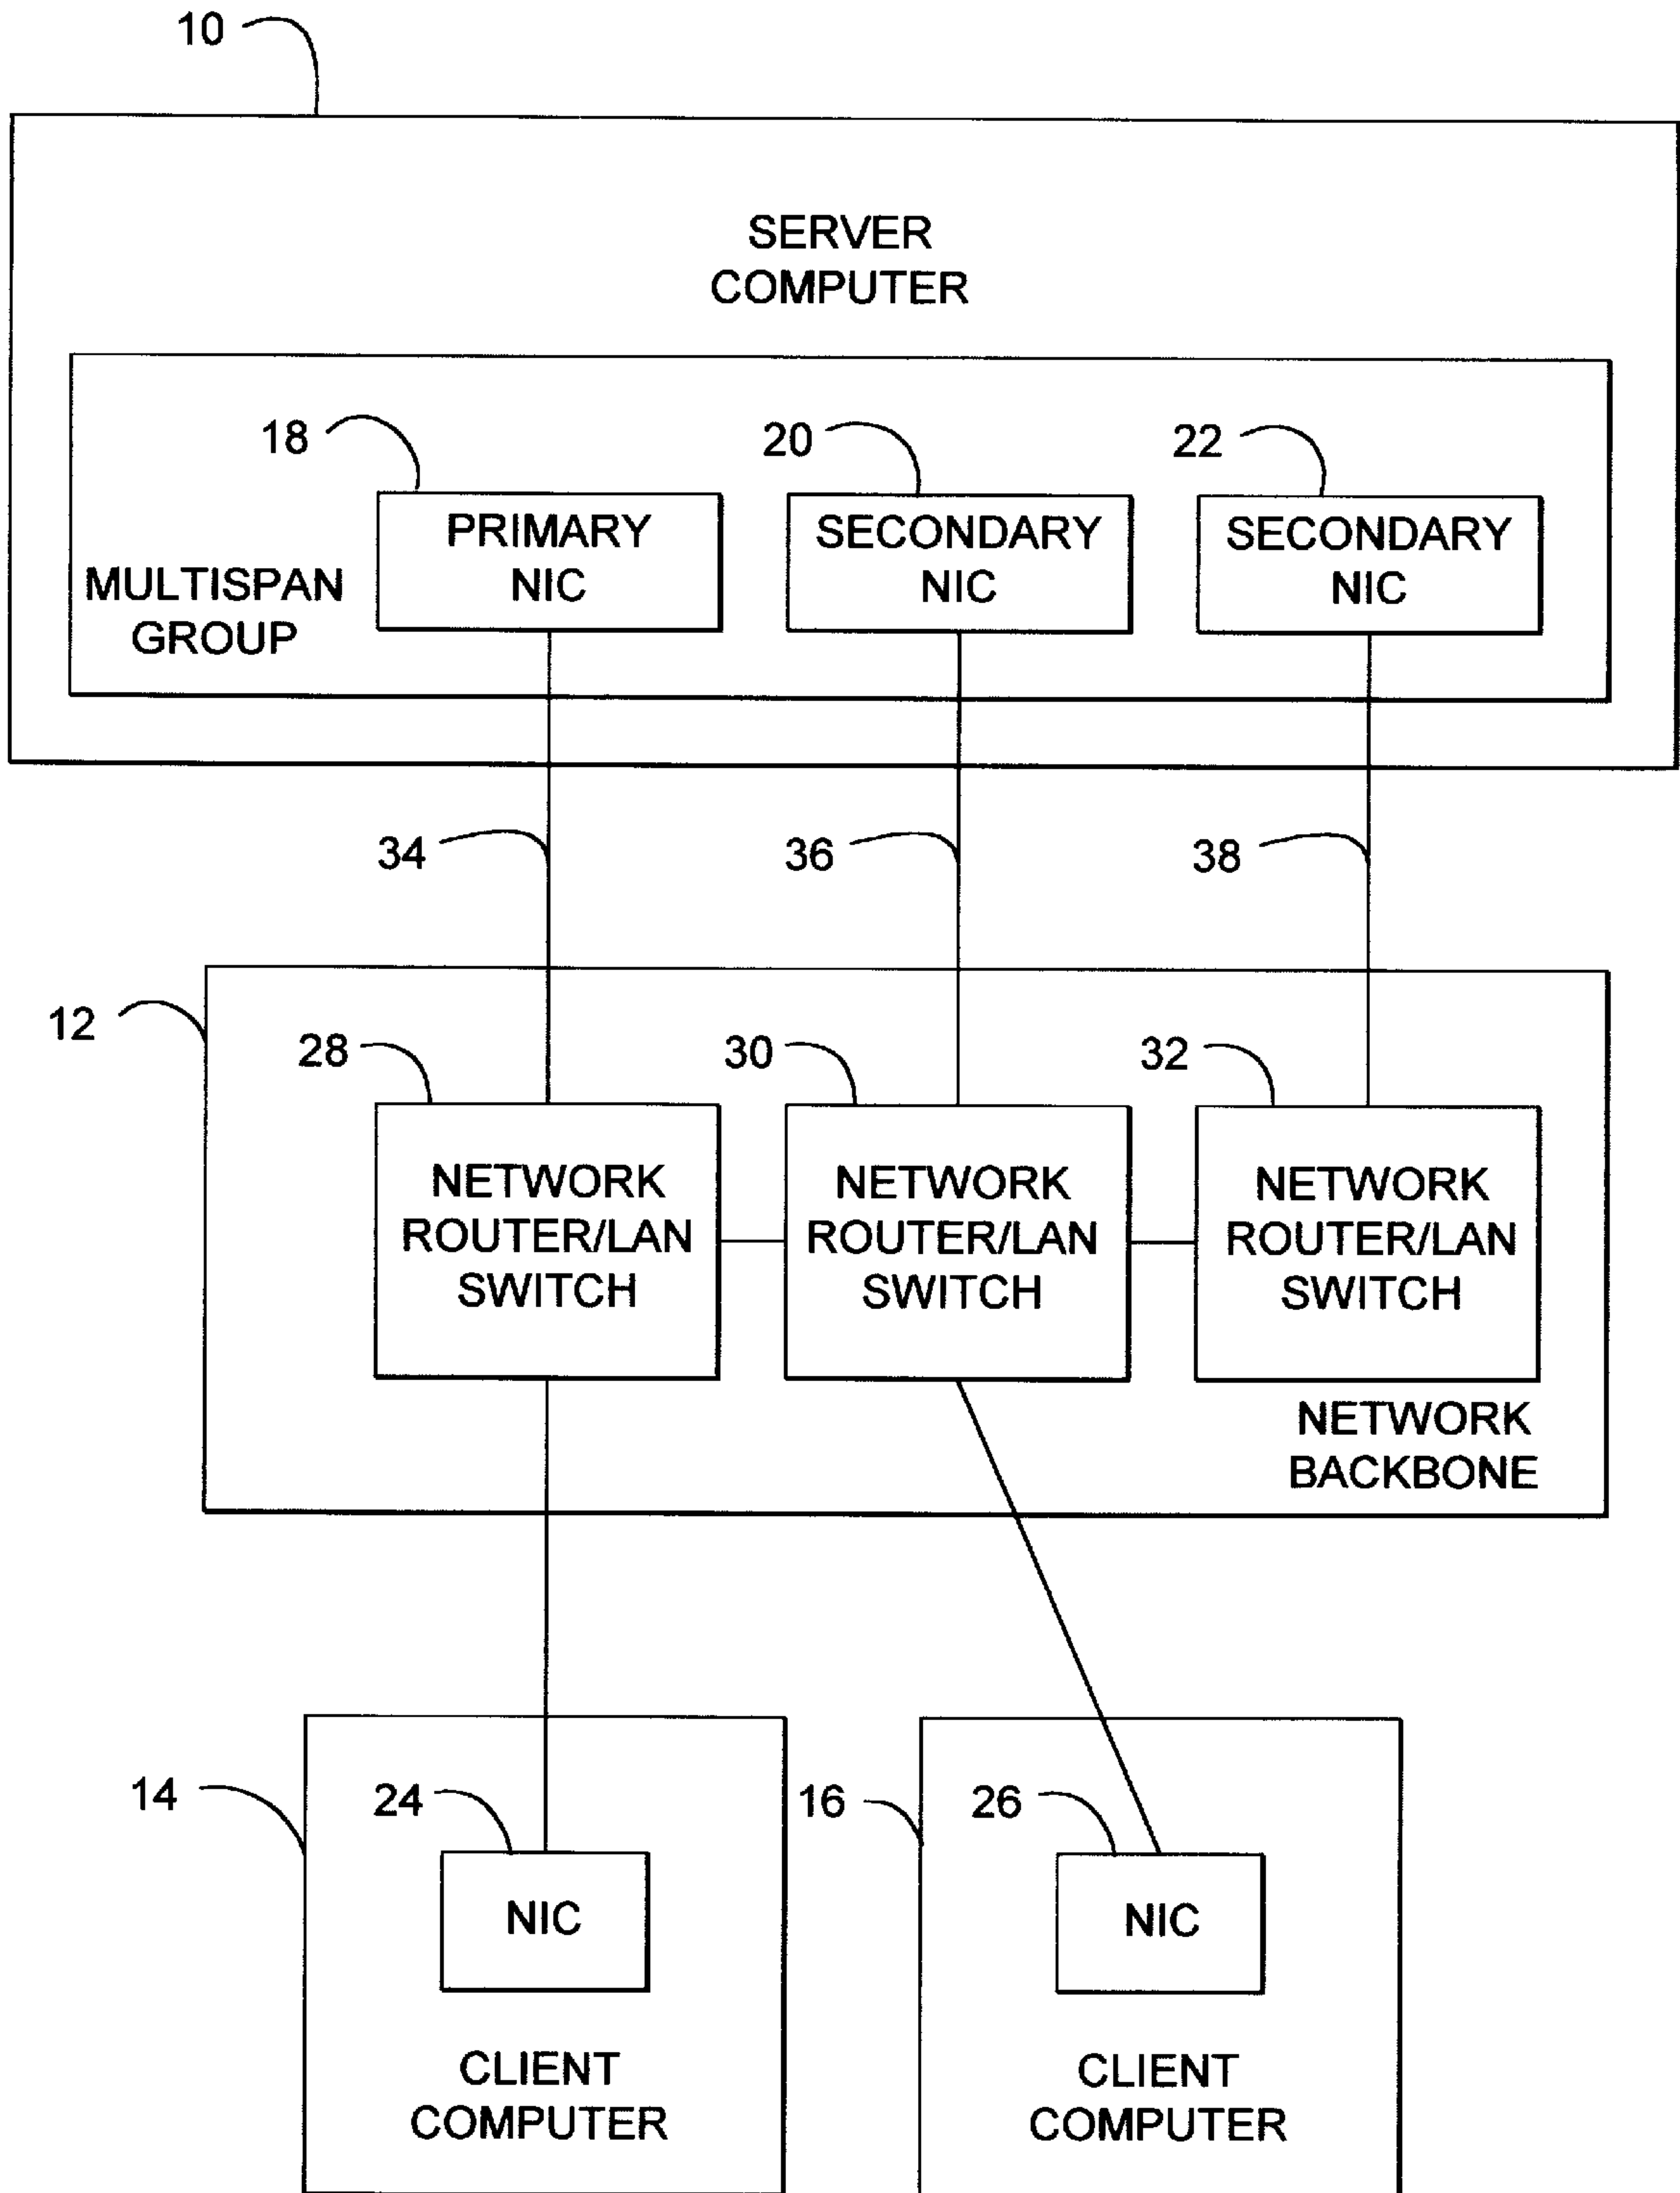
10

SERVER COMPUTER

18

20

22

MULTISPAN GROUP

PRIMARY NIC

SECONDARY NIC

SECONDARY NIC

34

36

38

12

28

30

32

NETWORK ROUTER/LAN SWITCH

NETWORK ROUTER/LAN SWITCH

NETWORK ROUTER/LAN SWITCH

NETWORK BACKBONE

14

24

16

26

NIC

NIC

CLIENT COMPUTER

CLIENT COMPUTER